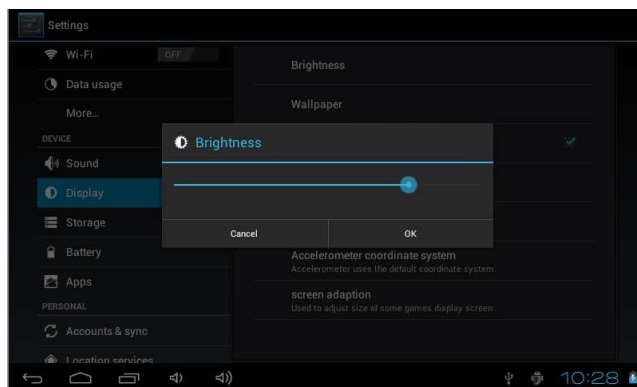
Settings

Wi-Fi OFF

Data usage

More...

DEVICE

Sound

Display

Storage

Battery

Apps

PERSONAL

Accounts & sync

Location services

Brightness

Wallpaper

Brightness

Cancel

OK

Accelerometer coordinate system
Accelerometer uses the default coordinate system.

screen adaption
Used to adjust size of some games display screen.

10:28